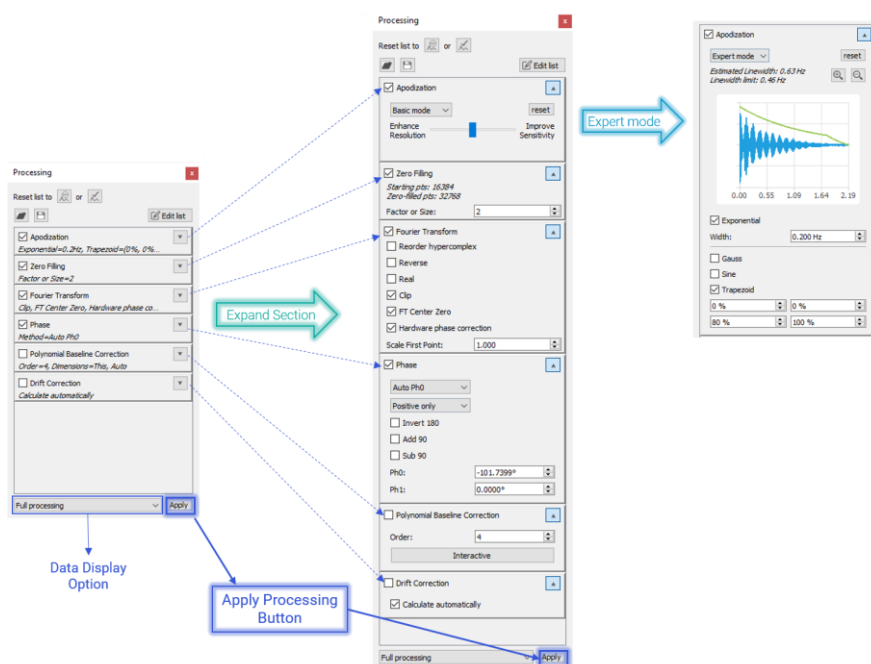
Processing

Reset list to or

Edit list

Apodization
Exponential=0.2Hz, Trapezoid=(0%, 0%...

Zero Filling
Factor or Size=2

Fourier Transform
Clip, FT Center Zero, Hardware phase co...

Phase
Method=Auto Ph0

Polynomial Baseline Correction
Order=4, Dimensions=This, Auto

Drift Correction
Calculate automatically

Full processing
Apply

Data Display Option

Expand Section

Apply Processing Button

Processing

Reset list to or

Edit list

Apodization
Basic mode
reset
Enhance Resolution
Improve Sensitivity

Zero Filling
Starting pts: 16384
Zero-filled pts: 32768
Factor or Size: 2

Fourier Transform
Reorder hypercomplex
Reverse
Real
Clip
FT Center Zero
Hardware phase correction
Scale First Point: 1.000

Phase
Auto Ph0
Positive only
Invert 180
Add 90
Sub 90
Ph0: -101.7399°
Ph1: 0.0000°

Polynomial Baseline Correction
Order: 4
Interactive

Drift Correction
Calculate automatically

Full processing
Apply

Expert mode

Apodization
Expert mode
reset
Estimated Linewidth: 0.63 Hz
Linewidth limit: 0.46 Hz

0.00 0.55 1.09 1.64 2.19

Exponential
Width: 0.200 Hz

Gauss
Sine
Trapezoid
0 % 0 %
80 % 100 %